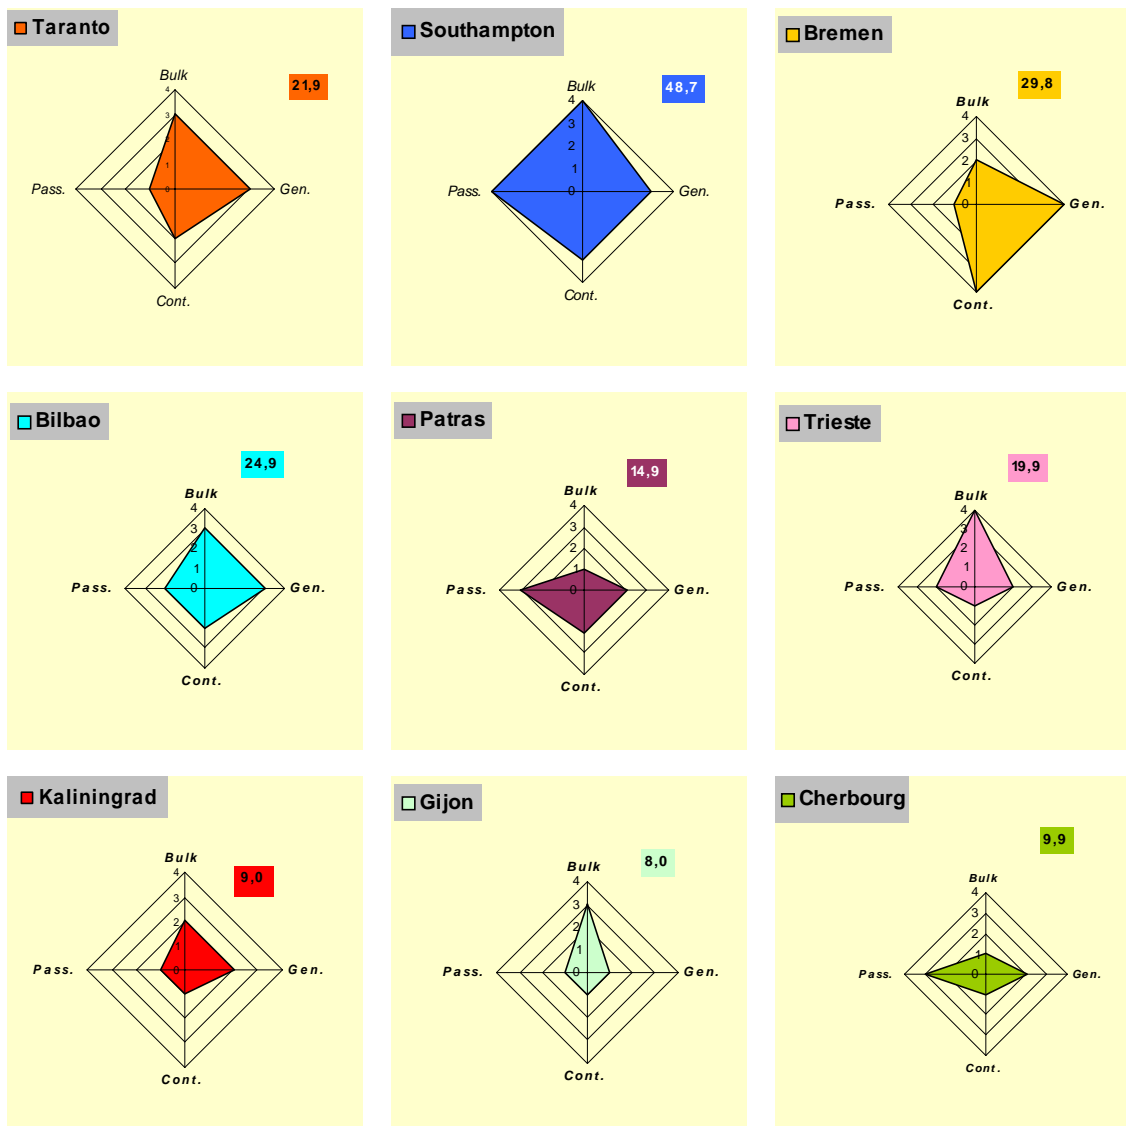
Taranto
21,9
Bulk
4
3
2
1
0
Pass.
Gen.
Cont.

Southampton
48,7
Bulk
4
3
2
1
0
Pass.
Gen.
Cont.

Bremen
29,8
Bulk
4
3
2
1
0
Pass.
Gen.
Cont.

Bilbao
24,9
Bulk
4
3
2
1
0
Pass.
Gen.
Cont.

Patras
14,9
Bulk
4
3
2
1
0
Pass.
Gen.
Cont.

Trieste
19,9
Bulk
4
3
2
1
0
Pass.
Gen.
Cont.

Kaliningrad
9,0
Bulk
4
3
2
1
0
Pass.
Gen.
Cont.

Gijon
8,0
Bulk
4
3
2
1
0
Pass.
Gen.
Cont.

Cherbourg
9,9
Bulk
4
3
2
1
0
Pass.
Gen.
Cont.